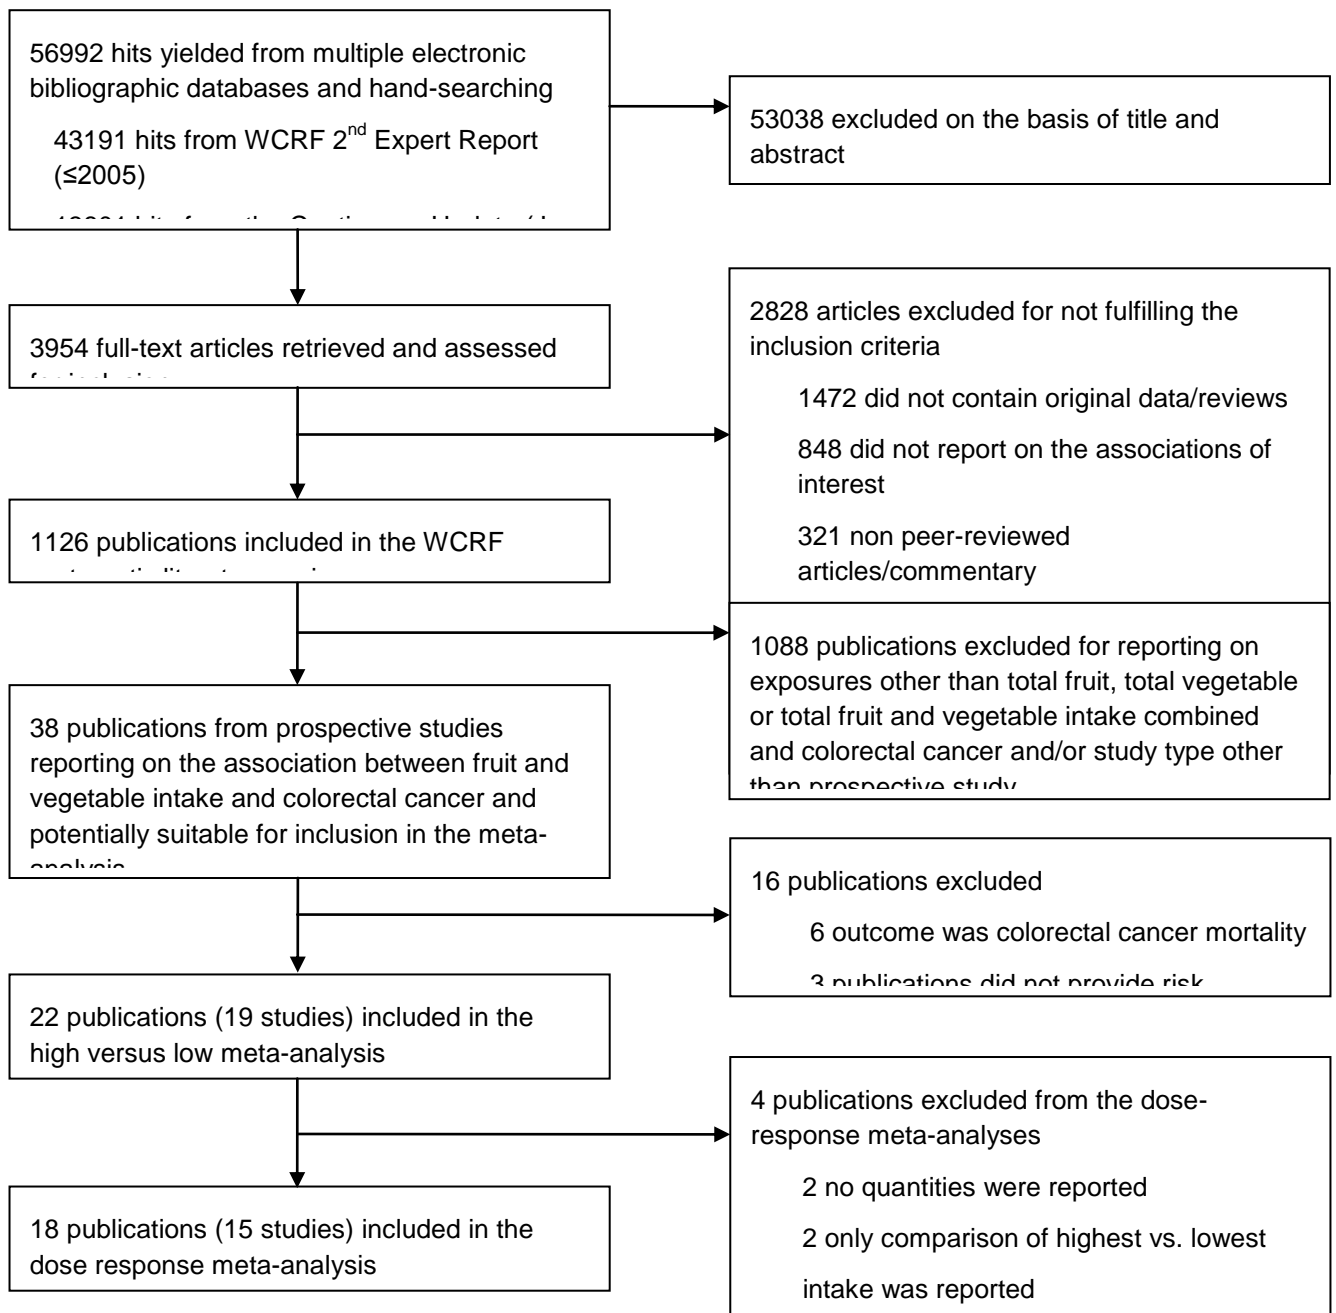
56992 hits yielded from multiple electronic bibliographic databases and hand-searching

43191 hits from WCRF 2$^{nd}$ Expert Report (≤2005)

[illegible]

53038 excluded on the basis of title and abstract

3954 full-text articles retrieved and assessed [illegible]

2828 articles excluded for not fulfilling the inclusion criteria

1472 did not contain original data/reviews

848 did not report on the associations of interest

321 non peer-reviewed articles/commentary

1126 publications included in the WCRF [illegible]

1088 publications excluded for reporting on exposures other than total fruit, total vegetable or total fruit and vegetable intake combined and colorectal cancer and/or study type other than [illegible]

38 publications from prospective studies reporting on the association between fruit and vegetable intake and colorectal cancer and potentially suitable for inclusion in the meta-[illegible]

16 publications excluded

6 outcome was colorectal cancer mortality

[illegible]

22 publications (19 studies) included in the high versus low meta-analysis

4 publications excluded from the dose-response meta-analyses

2 no quantities were reported

2 only comparison of highest vs. lowest intake was reported

18 publications (15 studies) included in the dose response meta-analysis